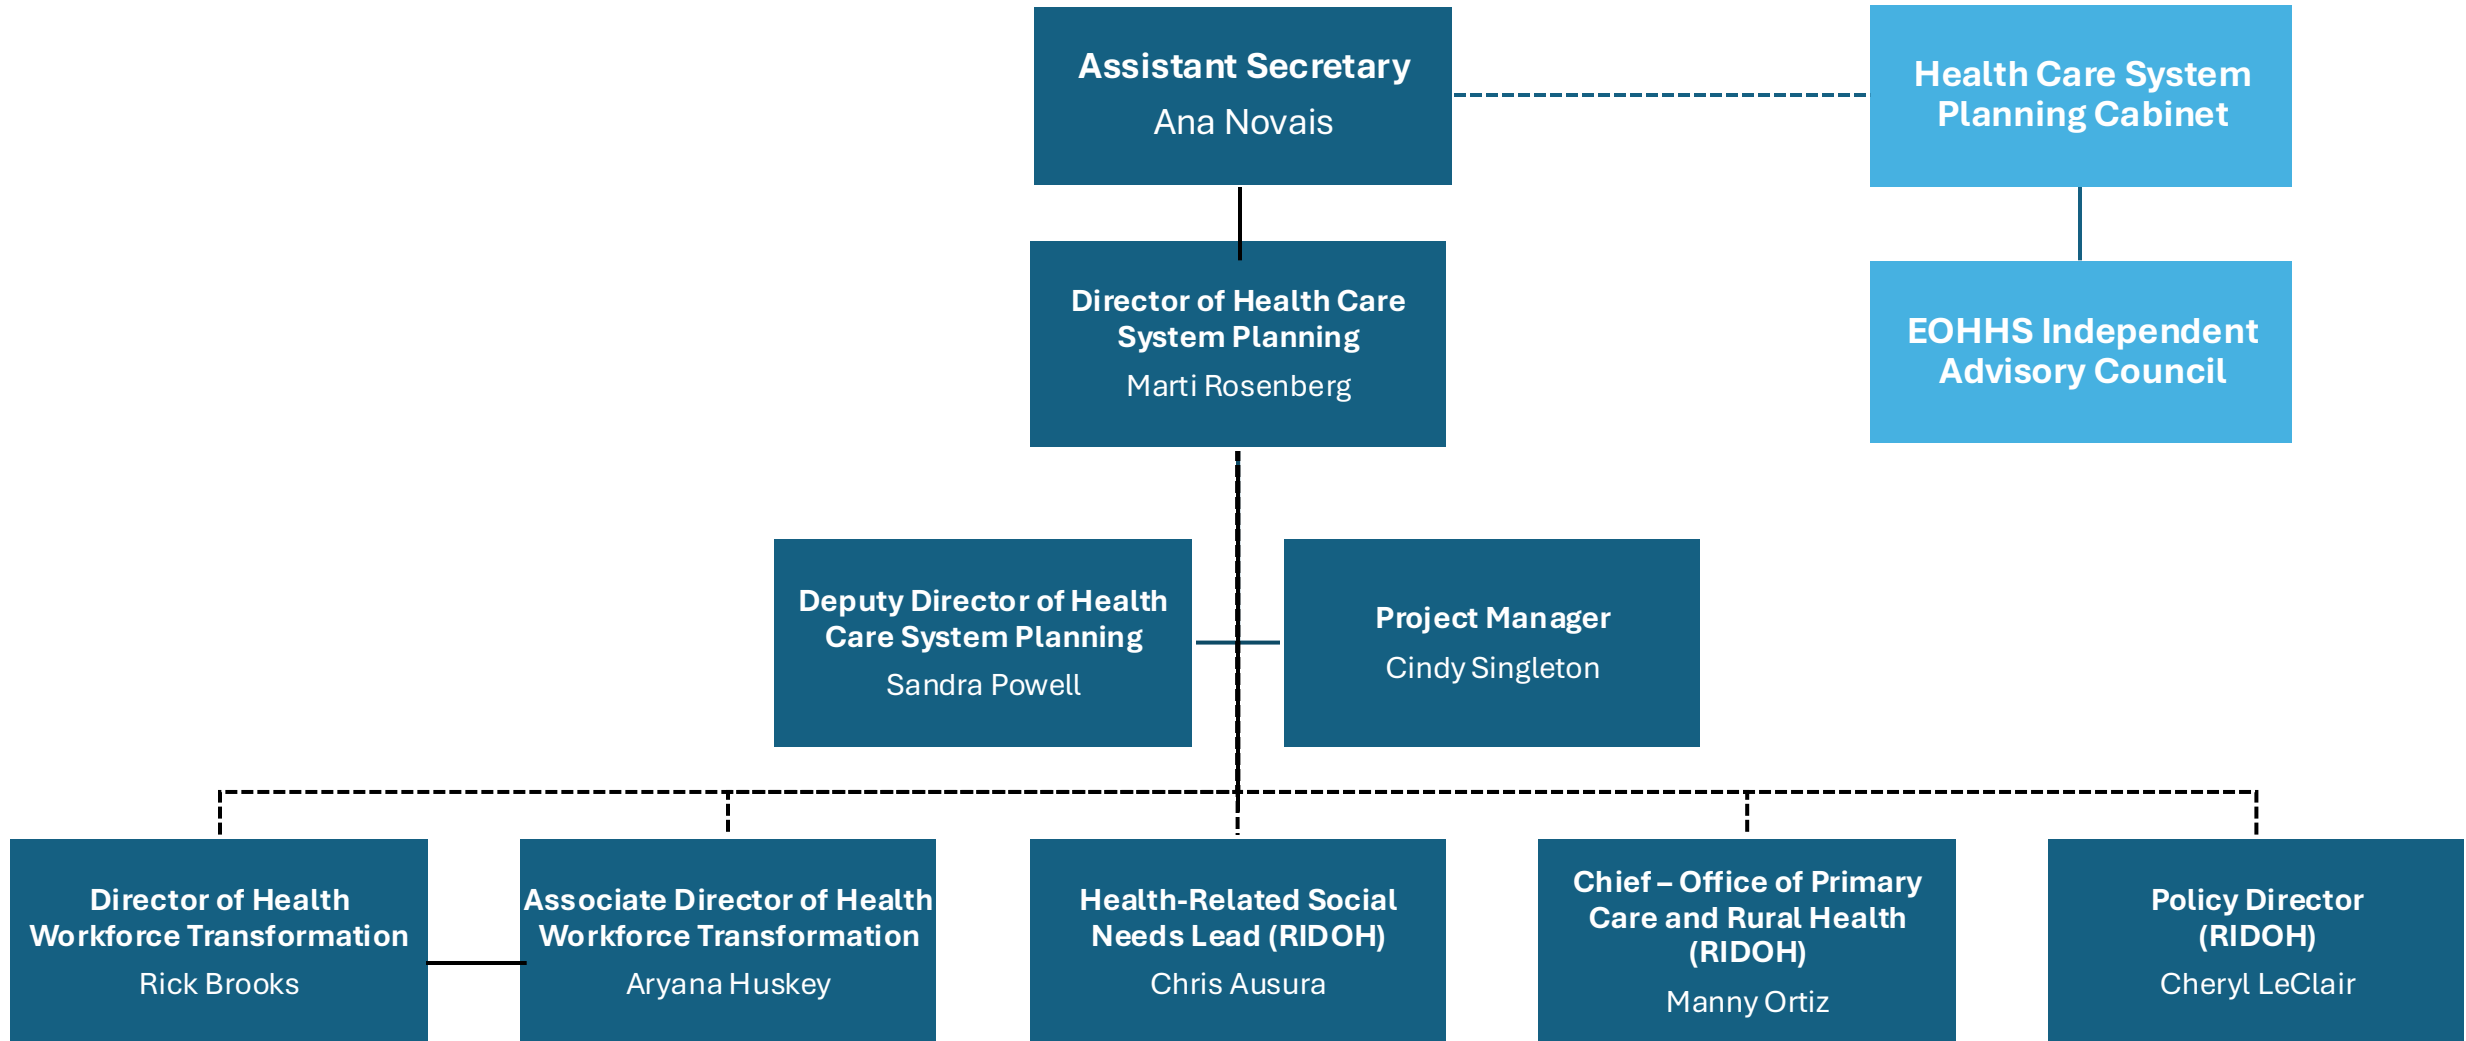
Assistant Secretary
Ana Novais

Health Care System Planning Cabinet

Director of Health Care System Planning
Marti Rosenberg

EOHHS Independent Advisory Council

Deputy Director of Health Care System Planning
Sandra Powell

Project Manager
Cindy Singleton

Director of Health Workforce Transformation
Rick Brooks

Associate Director of Health Workforce Transformation
Aryana Huskey

Health-Related Social Needs Lead (RIDOH)
Chris Ausura

Chief – Office of Primary Care and Rural Health (RIDOH)
Manny Ortiz

Policy Director (RIDOH)
Cheryl LeClair